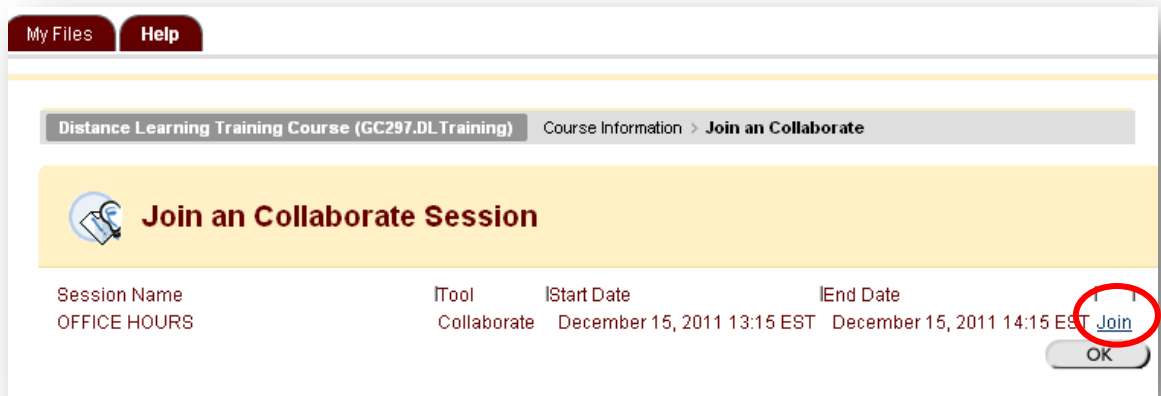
My Files Help

Distance Learning Training Course (GC297.DLTraining) Course Information > Join an Collaborate

Join an Collaborate Session

| Session Name | Tool | Start Date | End Date | |
|---|---|---|---|---|
| OFFICE HOURS | Collaborate | December 15, 2011 13:15 EST | December 15, 2011 14:15 EST | Join |

OK